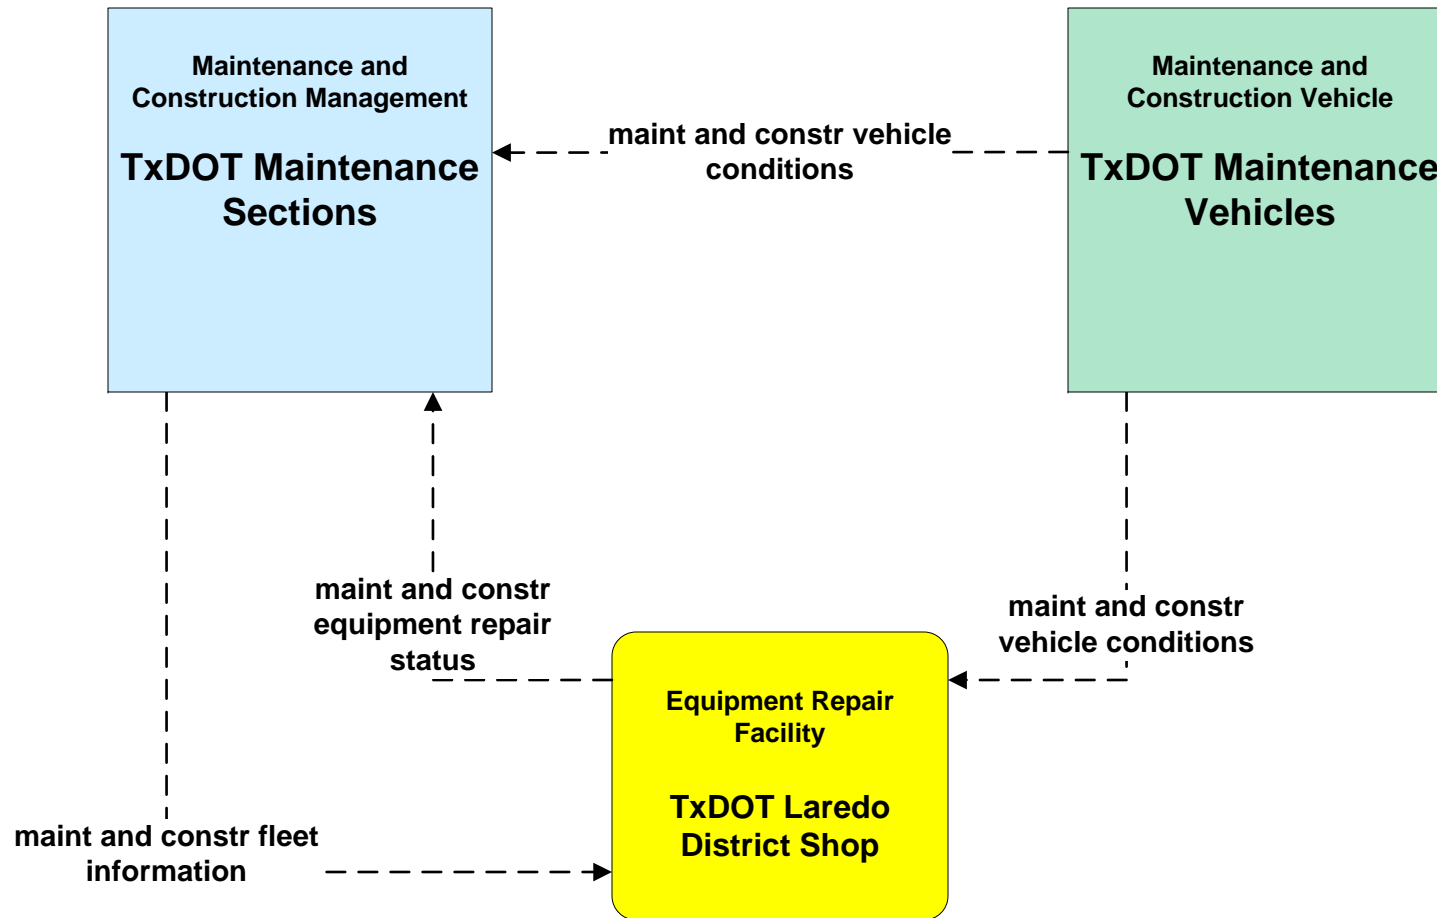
Maintenance and Construction Management

TxDOT Maintenance Sections

maint and constr vehicle conditions

Maintenance and Construction Vehicle

TxDOT Maintenance Vehicles

maint and constr equipment repair status

maint and constr vehicle conditions

Equipment Repair Facility

TxDOT Laredo District Shop

maint and constr fleet information